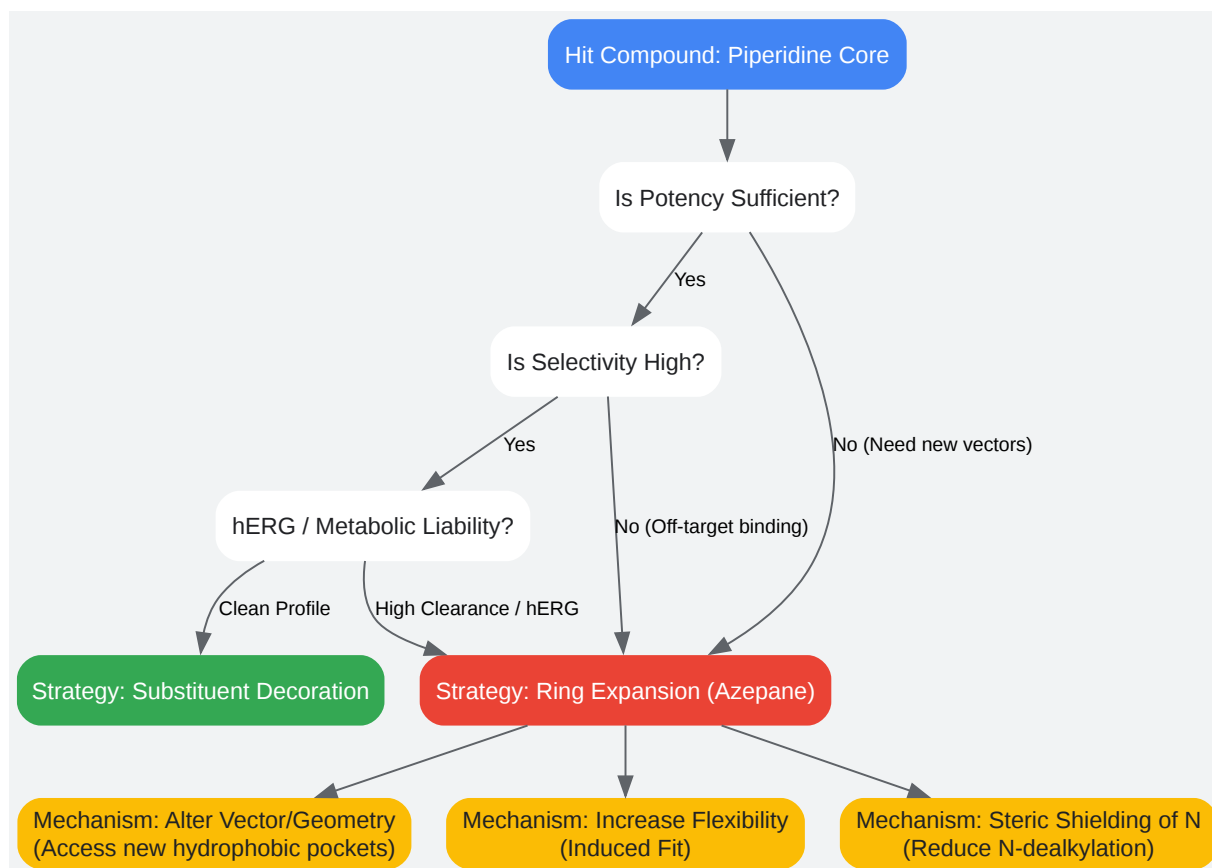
Hit Compound: Piperidine Core

Is Potency Sufficient?

Yes

No (Need new vectors)

Is Selectivity High?

Yes

No (Off-target binding)

hERG / Metabolic Liability?

Clean Profile

High Clearance / hERG

Strategy: Substituent Decoration

Strategy: Ring Expansion (Azepane)

Mechanism: Alter Vector/Geometry (Access new hydrophobic pockets)

Mechanism: Increase Flexibility (Induced Fit)

Mechanism: Steric Shielding of N (Reduce N-dealkylation)